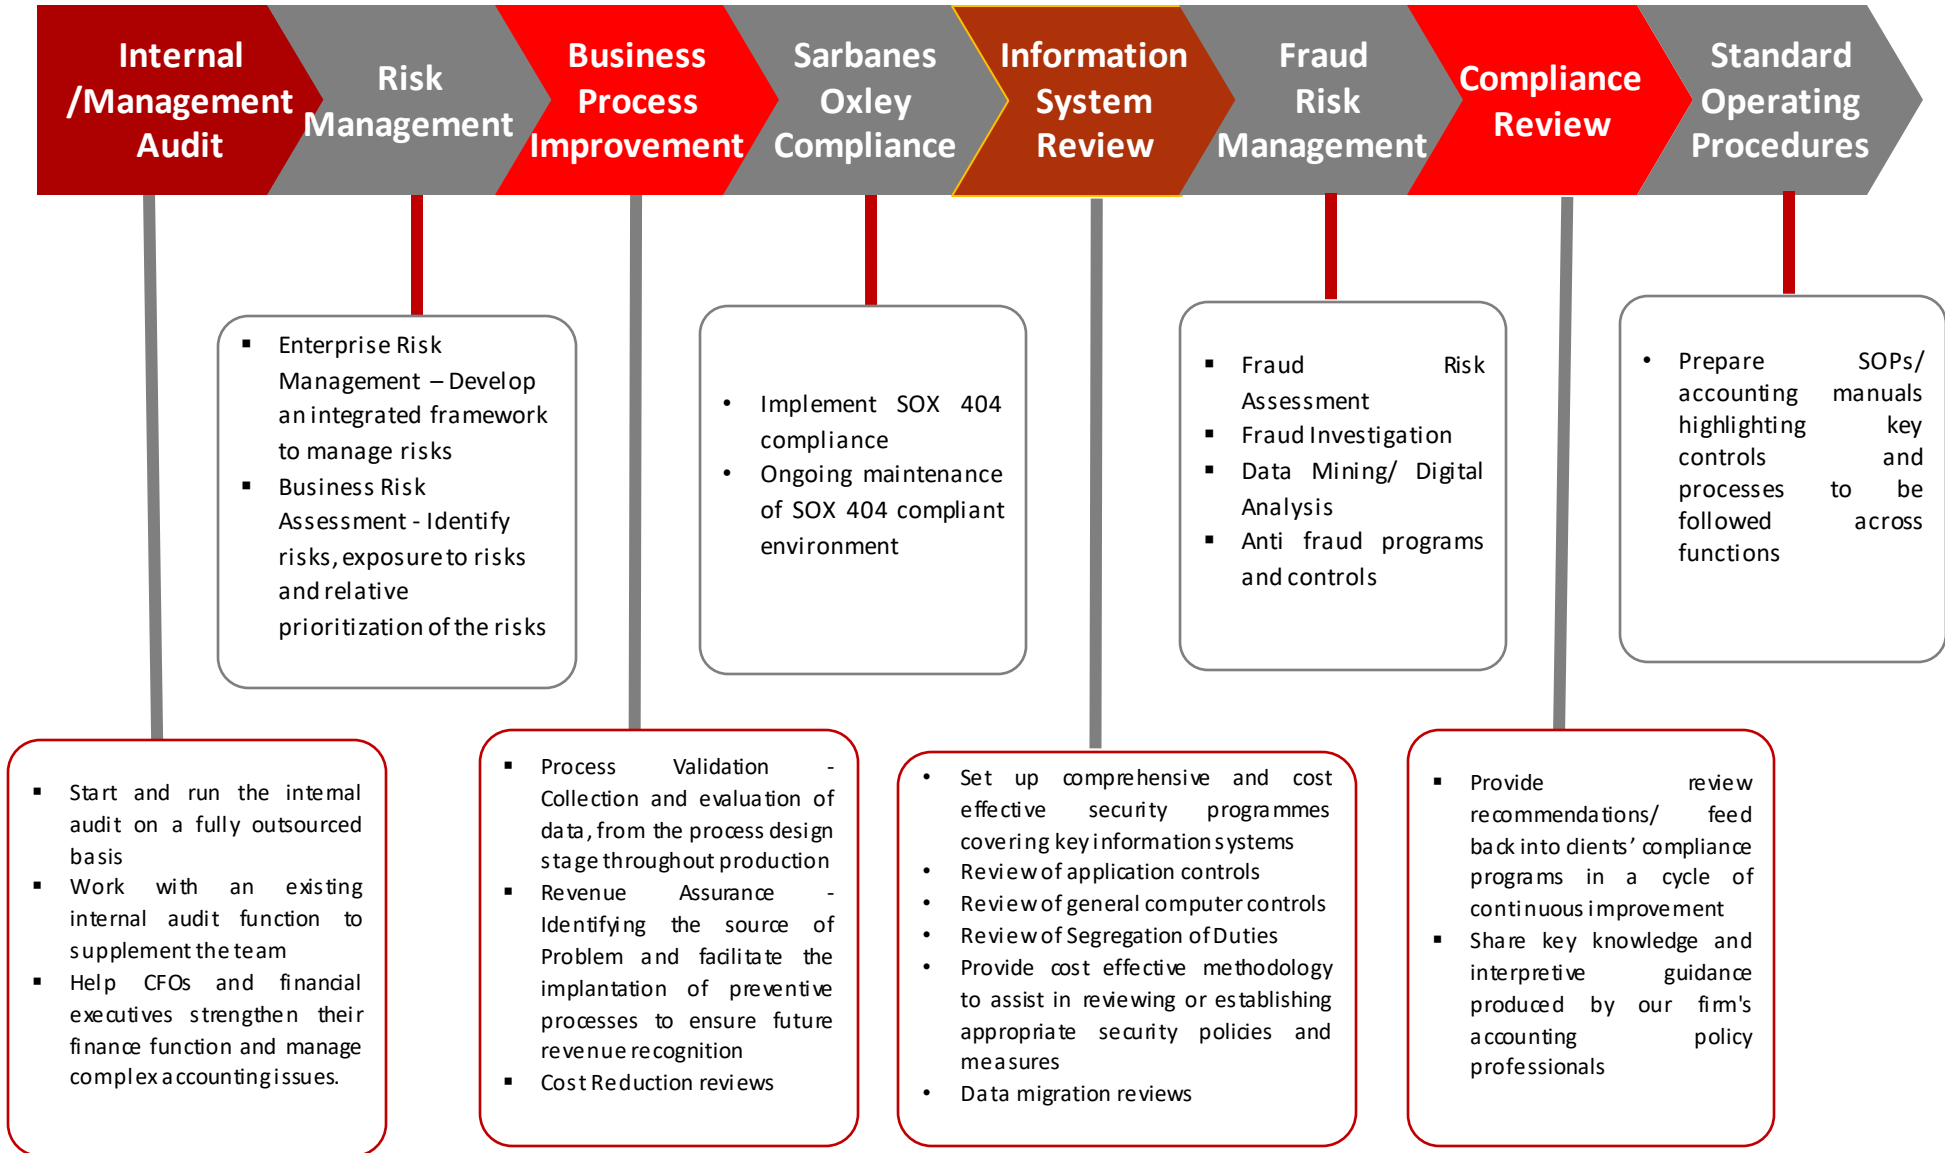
Internal /Management Audit

Risk Management

Business Process Improvement

Sarbanes Oxley Compliance

Information System Review

Fraud Risk Management

Compliance Review

Standard Operating Procedures

- Enterprise Risk Management – Develop an integrated framework to manage risks
- Business Risk Assessment - Identify risks, exposure to risks and relative prioritization of the risks

- Implement SOX 404 compliance
- Ongoing maintenance of SOX 404 compliant environment

- Fraud Risk Assessment
- Fraud Investigation
- Data Mining/ Digital Analysis
- Anti fraud programs and controls

- Prepare SOPs/ accounting manuals highlighting key controls and processes to be followed across functions

- Start and run the internal audit on a fully outsourced basis
- Work with an existing internal audit function to supplement the team
- Help CFOs and financial executives strengthen their finance function and manage complex accounting issues.

- Process Validation - Collection and evaluation of data, from the process design stage throughout production
- Revenue Assurance - Identifying the source of Problem and facilitate the implantation of preventive processes to ensure future revenue recognition
- Cost Reduction reviews

- Set up comprehensive and cost effective security programmes covering key information systems
- Review of application controls
- Review of general computer controls
- Review of Segregation of Duties
- Provide cost effective methodology to assist in reviewing or establishing appropriate security policies and measures
- Data migration reviews

- Provide review recommendations/ feed back into clients' compliance programs in a cycle of continuous improvement
- Share key knowledge and interpretive guidance produced by our firm's accounting policy professionals